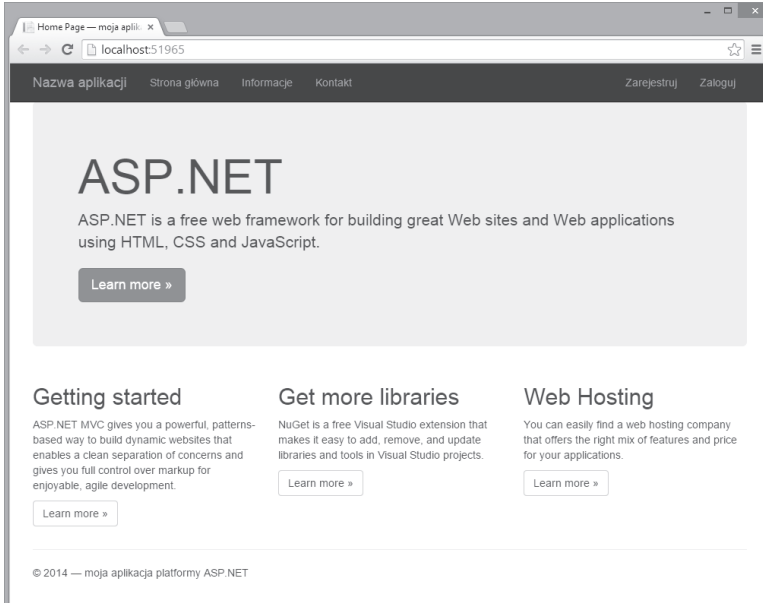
Home Page — moja aplik ×

localhost:51965

Nazwa aplikacji Strona główna Informacje Kontakt Zarejestruj Zaloguj

ASP.NET

ASP.NET is a free web framework for building great Web sites and Web applications using HTML, CSS and JavaScript.

Learn more »

Getting started

ASP.NET MVC gives you a powerful, patterns-based way to build dynamic websites that enables a clean separation of concerns and gives you full control over markup for enjoyable, agile development.

Learn more »

Get more libraries

NuGet is a free Visual Studio extension that makes it easy to add, remove, and update libraries and tools in Visual Studio projects.

Learn more »

Web Hosting

You can easily find a web hosting company that offers the right mix of features and price for your applications.

Learn more »

© 2014 — moja aplikacja platformy ASP.NET